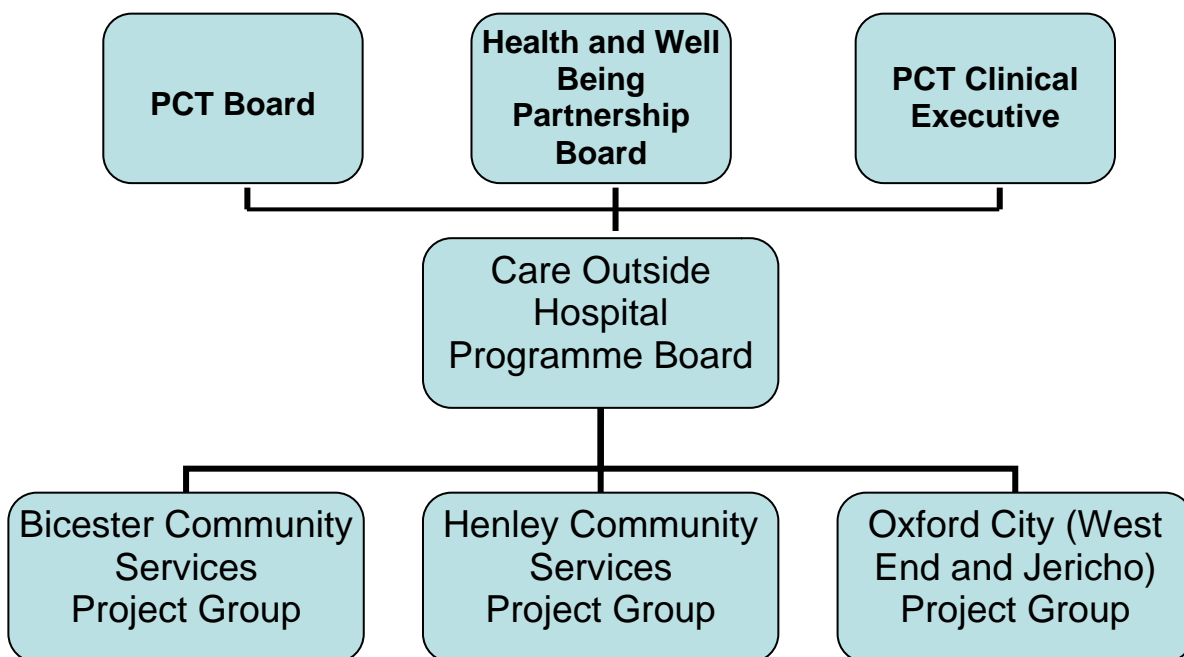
PCT Board

Health and Well Being Partnership Board

PCT Clinical Executive

Care Outside Hospital Programme Board

Bicester Community Services Project Group

Henley Community Services Project Group

Oxford City (West End and Jericho) Project Group